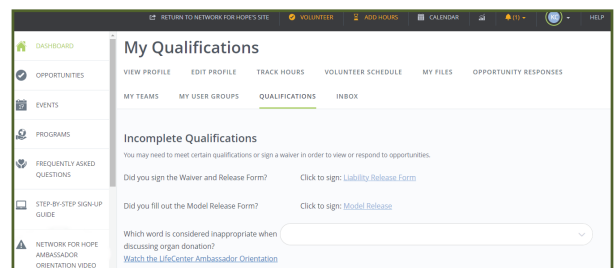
RETURN TO NETWORK FOR HOPE'S SITE | VOLUNTEER | ADD HOURS | CALENDAR | (1) | KC | HELP

DASHBOARD
OPPORTUNITIES
EVENTS
PROGRAMS
FREQUENTLY ASKED QUESTIONS
STEP-BY-STEP SIGN-UP GUIDE
NETWORK FOR HOPE AMBASSADOR ORIENTATION VIDEO

My Qualifications

VIEW PROFILE | EDIT PROFILE | TRACK HOURS | VOLUNTEER SCHEDULE | MY FILES | OPPORTUNITY RESPONSES
MY TEAMS | MY USER GROUPS | QUALIFICATIONS | INBOX

Incomplete Qualifications

You may need to meet certain qualifications or sign a waiver in order to view or respond to opportunities.

Did you sign the Waiver and Release Form? Click to sign: Liability Release Form

Did you fill out the Model Release Form? Click to sign: Model Release

Which word is considered inappropriate when discussing organ donation?
Watch the LifeCenter Ambassador Orientation